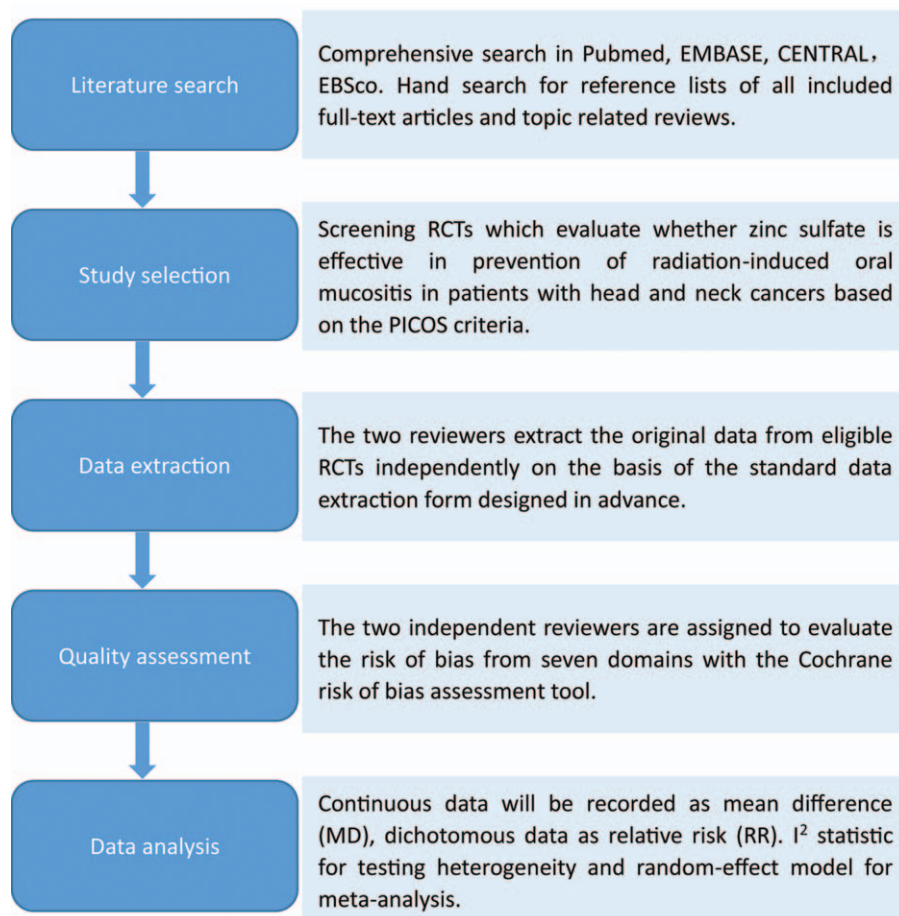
Literature search

Comprehensive search in Pubmed, EMBASE, CENTRAL， EBSco. Hand search for reference lists of all included full-text articles and topic related reviews.

Study selection

Screening RCTs which evaluate whether zinc sulfate is effective in prevention of radiation-induced oral mucositis in patients with head and neck cancers based on the PICOS criteria.

Data extraction

The two reviewers extract the original data from eligible RCTs independently on the basis of the standard data extraction form designed in advance.

Quality assessment

The two independent reviewers are assigned to evaluate the risk of bias from seven domains with the Cochrane risk of bias assessment tool.

Data analysis

Continuous data will be recorded as mean difference (MD), dichotomous data as relative risk (RR). $I^2$ statistic for testing heterogeneity and random-effect model for meta-analysis.